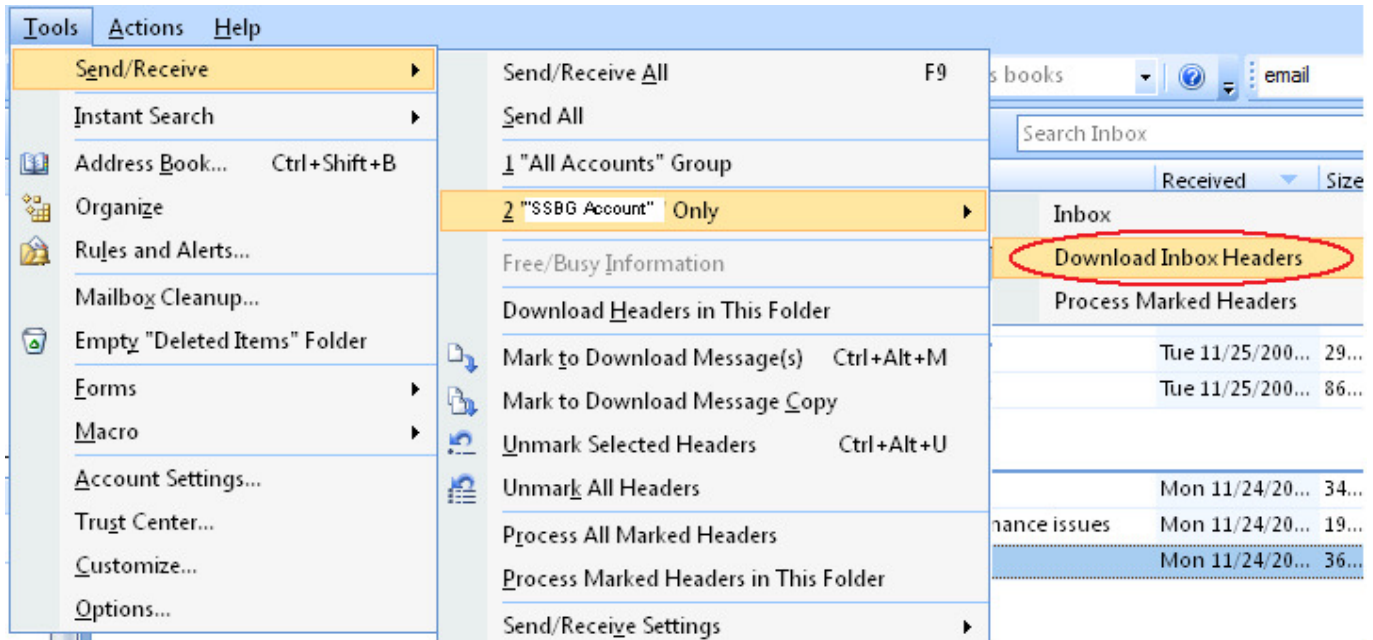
Tools Actions Help

Send/Receive
Instant Search
Address Book... Ctrl+Shift+B
Organize
Rules and Alerts...
Mailbox Cleanup...
Empty "Deleted Items" Folder
Forms
Macro
Account Settings...
Trust Center...
Customize...
Options...

Send/Receive All F9
Send All
1 "All Accounts" Group
2 "SSBG Account" Only
Free/Busy Information
Download Headers in This Folder
Mark to Download Message(s) Ctrl+Alt+M
Mark to Download Message Copy
Unmark Selected Headers Ctrl+Alt+U
Unmark All Headers
Process All Marked Headers
Process Marked Headers in This Folder
Send/Receive Settings

s books
email
Search Inbox
Received Size
Inbox
Download Inbox Headers
Process Marked Headers
Tue 11/25/200... 29...
Tue 11/25/200... 86...
Mon 11/24/20... 34...
nance issues Mon 11/24/20... 19...
Mon 11/24/20... 36...